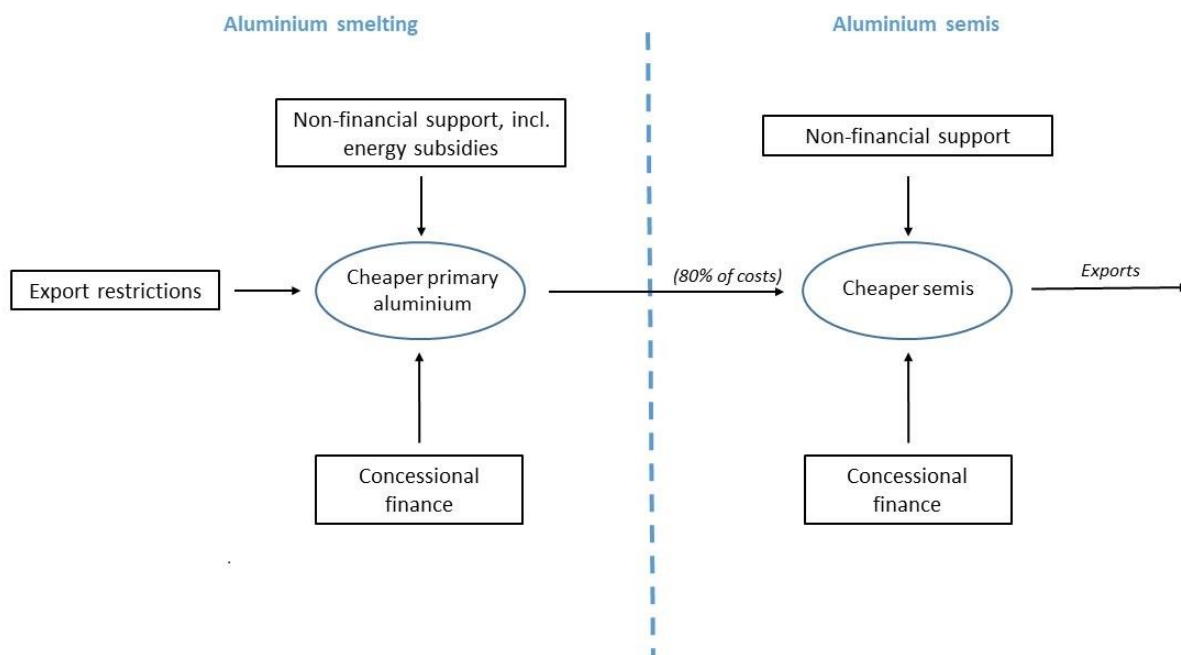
Aluminium smelting

Non-financial support, incl. energy subsidies

Export restrictions

Cheaper primary aluminium

Concessional finance

(80% of costs)

Aluminium semis

Non-financial support

Cheaper semis

Exports

Concessional finance